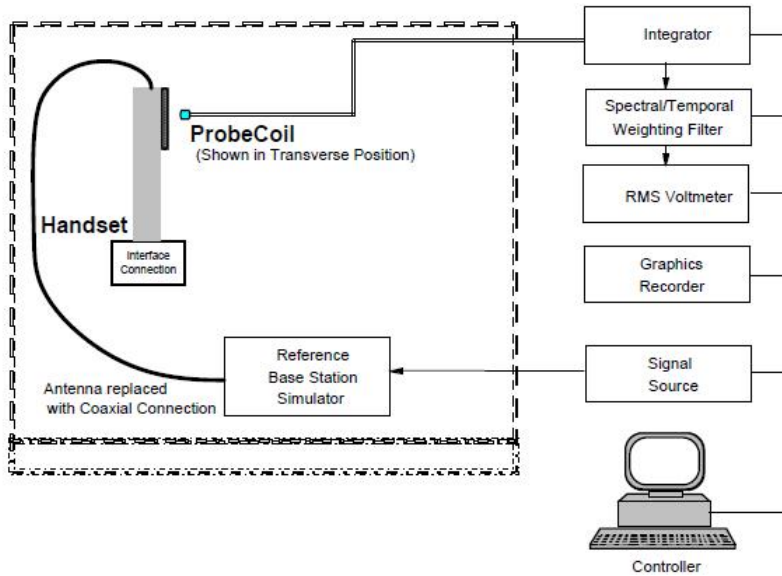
Integrator

Spectral/Temporal Weighting Filter

RMS Voltmeter

Graphics Recorder

Signal Source

Controller

ProbeCoil
(Shown in Transverse Position)

Handset

Interface Connection

Reference Base Station Simulator

Antenna replaced with Coaxial Connection